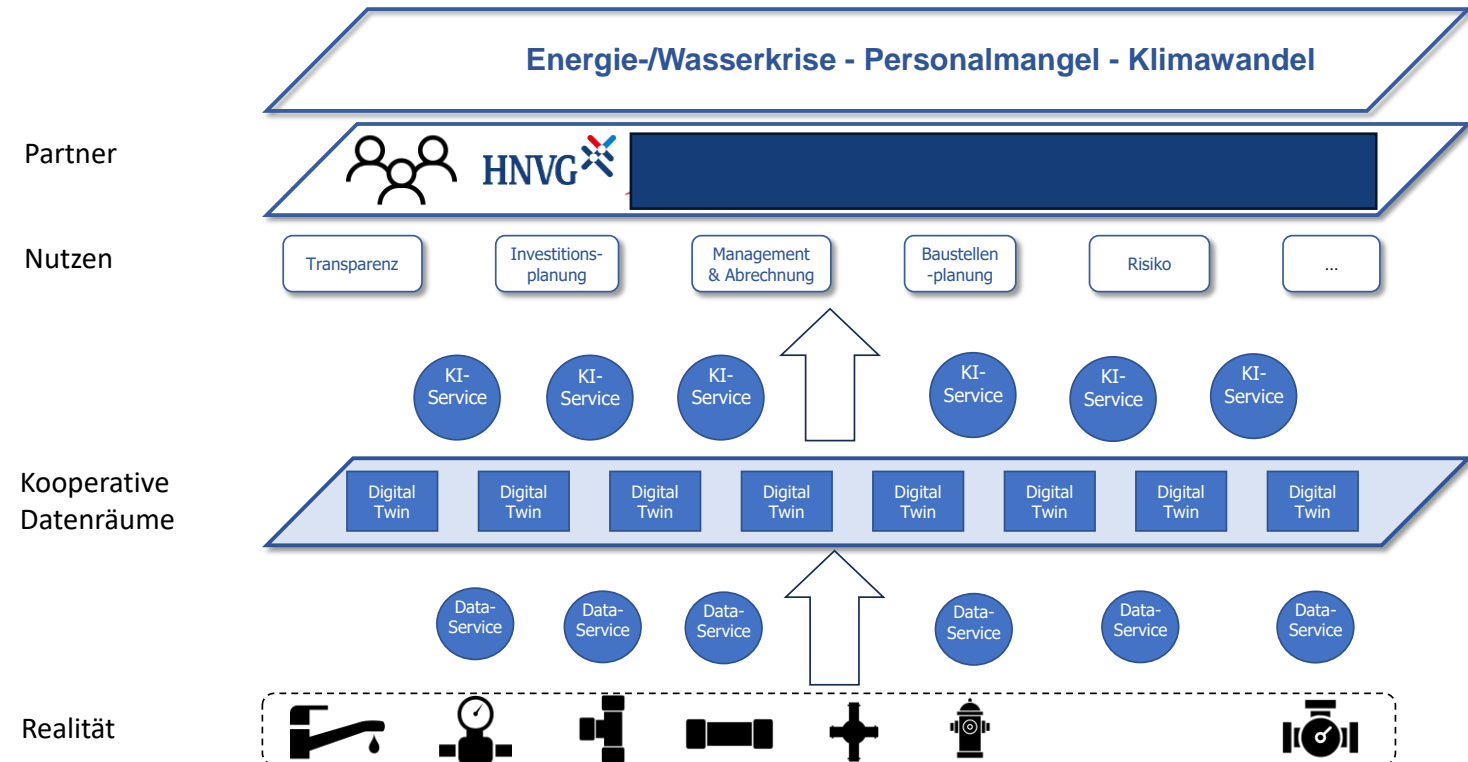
Energie-/Wasserkrise - Personalmangel - Klimawandel

Partner

HNVG

Nutzen

Transparenz

Investitionsplanung

Management & Abrechnung

Baustellen -planung

Risiko

...

KI-Service

KI-Service

KI-Service

KI-Service

KI-Service

KI-Service

Kooperative Datenräume

Digital Twin

Digital Twin

Digital Twin

Digital Twin

Digital Twin

Digital Twin

Digital Twin

Digital Twin

Data-Service

Data-Service

Data-Service

Data-Service

Data-Service

Data-Service

Realität